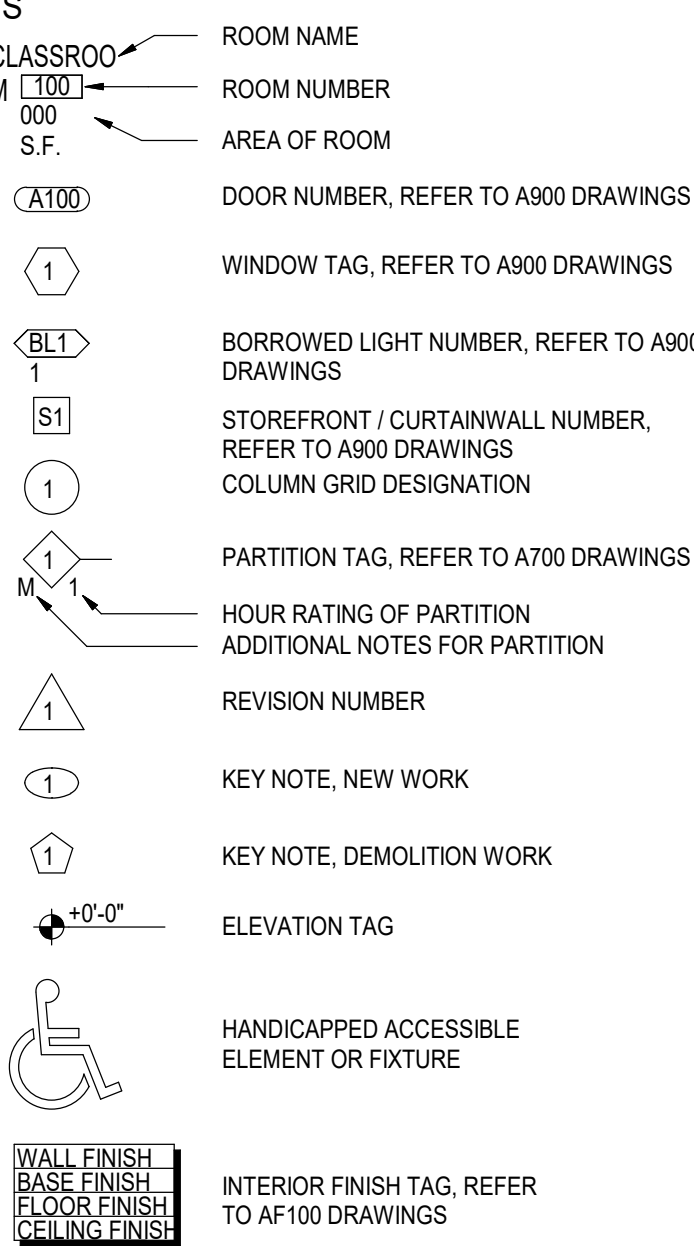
S

CLASSROO
M 100
000
S.F.

ROOM NAME

ROOM NUMBER

AREA OF ROOM

A100 DOOR NUMBER, REFER TO A900 DRAWINGS

1 WINDOW TAG, REFER TO A900 DRAWINGS

BL1
1
BORROWED LIGHT NUMBER, REFER TO A900 DRAWINGS

S1 STOREFRONT / CURTAINWALL NUMBER, REFER TO A900 DRAWINGS

1 COLUMN GRID DESIGNATION

1
M 1
PARTITION TAG, REFER TO A700 DRAWINGS

HOUR RATING OF PARTITION

ADDITIONAL NOTES FOR PARTITION

1 REVISION NUMBER

1 KEY NOTE, NEW WORK

1 KEY NOTE, DEMOLITION WORK

+0'-0" ELEVATION TAG

HANDICAPPED ACCESSIBLE ELEMENT OR FIXTURE

WALL FINISH
BASE FINISH
FLOOR FINISH
CEILING FINISH

INTERIOR FINISH TAG, REFER TO AF100 DRAWINGS